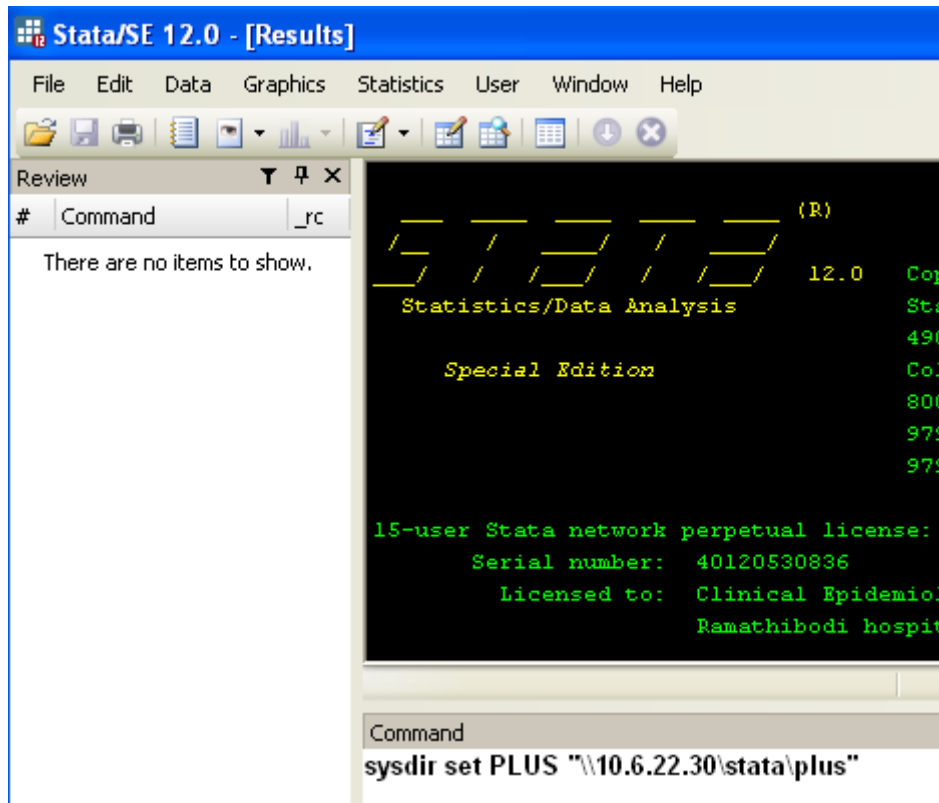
Stata/SE 12.0 - [Results]

File Edit Data Graphics Statistics User Window Help

Review

# Command _rc

There are no items to show.

(R)

12.0 Co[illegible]

Statistics/Data Analysis St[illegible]

49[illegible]

Special Edition Co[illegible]

80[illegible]

97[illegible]

97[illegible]

15-user Stata network perpetual license:

Serial number: 40120530836

Licensed to: Clinical Epidemio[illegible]

Ramathibodi hospi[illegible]

Command

sysdir set PLUS "\\10.6.22.30\stata\plus"